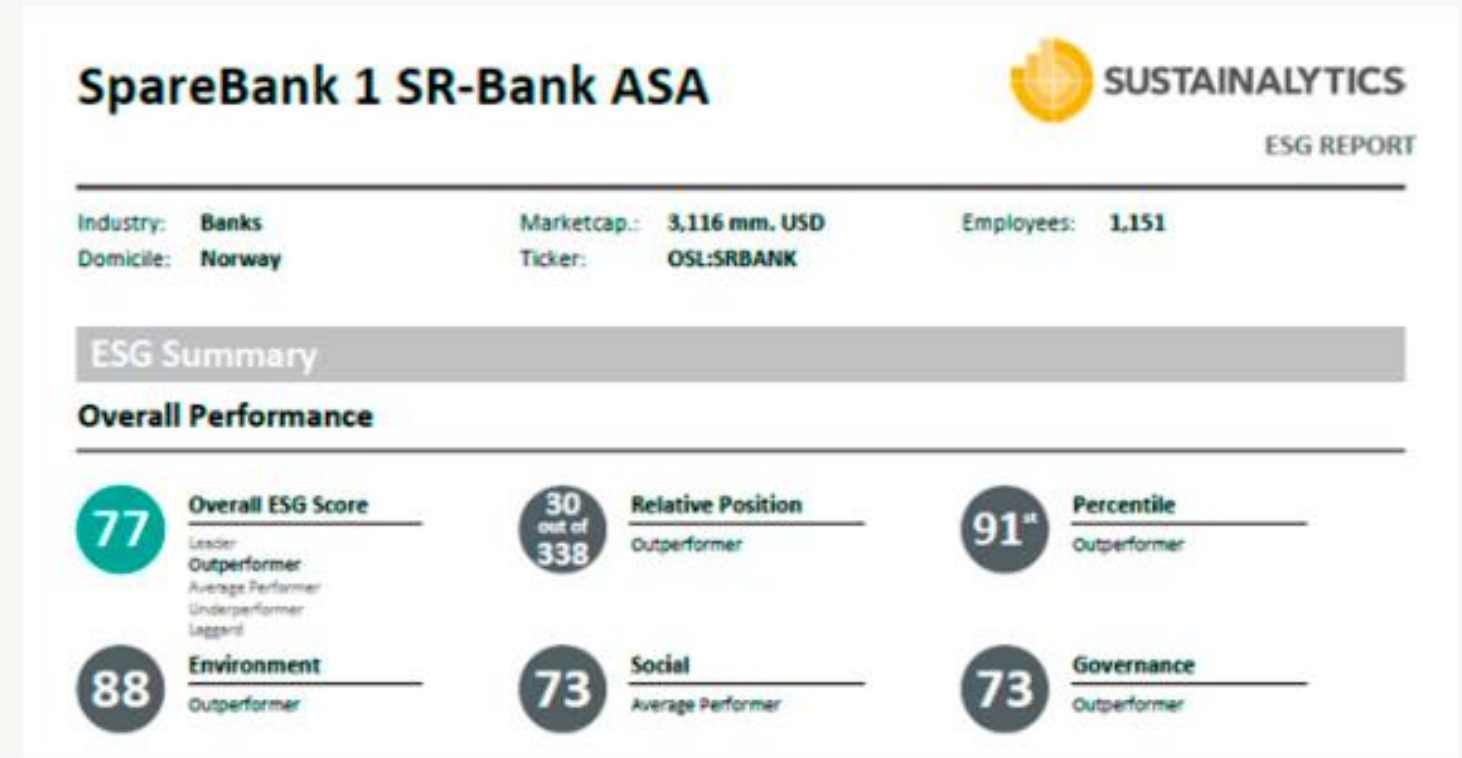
SpareBank 1 SR-Bank ASA

SUSTAINALYTICS

ESG REPORT

Industry: Banks
Domicile: Norway

Marketcap.: 3,116 mm. USD
Ticker: OSL:SRBANK

Employees: 1,151

ESG Summary

Overall Performance

77
Overall ESG Score
Leader
Outperformer
Average Performer
Underperformer
Laggard

30 out of 338
Relative Position
Outperformer

91st
Percentile
Outperformer

88
Environment
Outperformer

73
Social
Average Performer

73
Governance
Outperformer